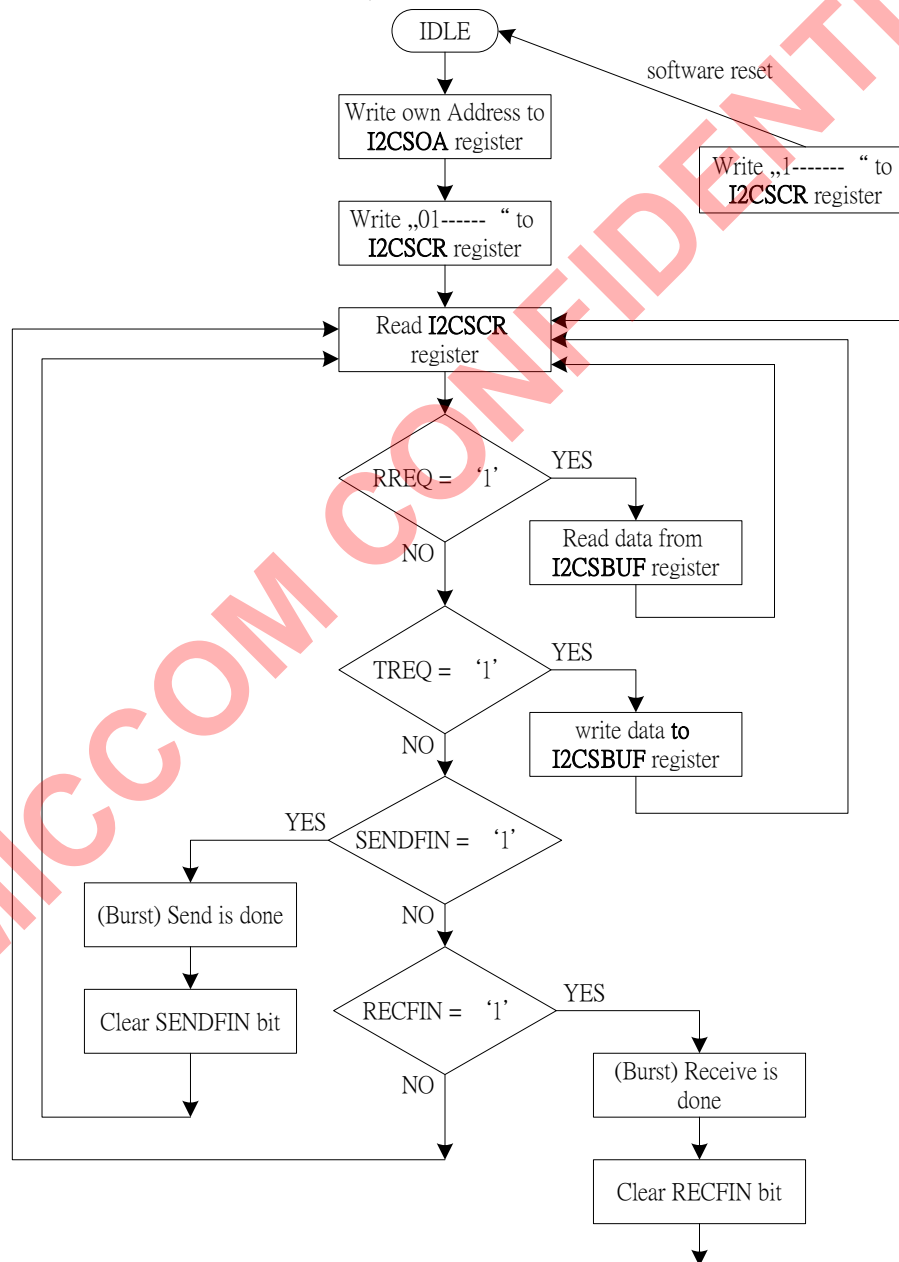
IDLE

software reset

Write own Address to I2CSOA register

Write „1------- “ to I2CSCR register

Write „01------ “ to I2CSCR register

Read I2CSCR register

RREQ = ‘1’

YES

Read data from I2CSBUF register

NO

TREQ = ‘1’

YES

write data to I2CSBUF register

NO

YES

SENDFIN = ‘1’

(Burst) Send is done

NO

Clear SENDFIN bit

RECFIN = ‘1’

YES

NO

(Burst) Receive is done

Clear RECFIN bit

ICCOM CONFIDENTI